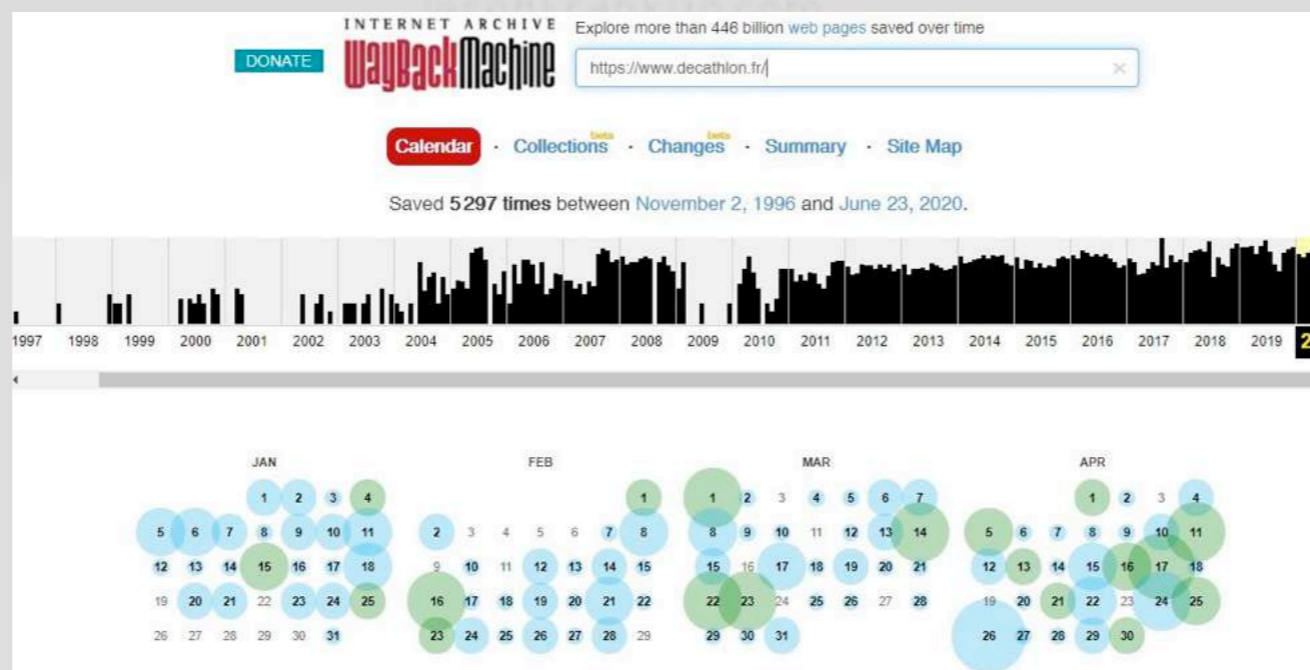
DONATE

INTERNET ARCHIVE WaybackMachine

Explore more than 446 billion web pages saved over time

https://www.decathlon.fr/

Calendar · Collections beta · Changes beta · Summary · Site Map

Saved 5297 times between November 2, 1996 and June 23, 2020.

1997 1998 1999 2000 2001 2002 2003 2004 2005 2006 2007 2008 2009 2010 2011 2012 2013 2014 2015 2016 2017 2018 2019 2

JAN
1 2 3 4
5 6 7 8 9 10 11
12 13 14 15 16 17 18
19 20 21 22 23 24 25
26 27 28 29 30 31

FEB
1
2 3 4 5 6 7 8
9 10 11 12 13 14 15
16 17 18 19 20 21 22
23 24 25 26 27 28 29

MAR
1 2 3 4 5 6 7
8 9 10 11 12 13 14
15 16 17 18 19 20 21
22 23 24 25 26 27 28
29 30 31

APR
1 2 3 4
5 6 7 8 9 10 11
12 13 14 15 16 17 18
19 20 21 22 23 24 25
26 27 28 29 30